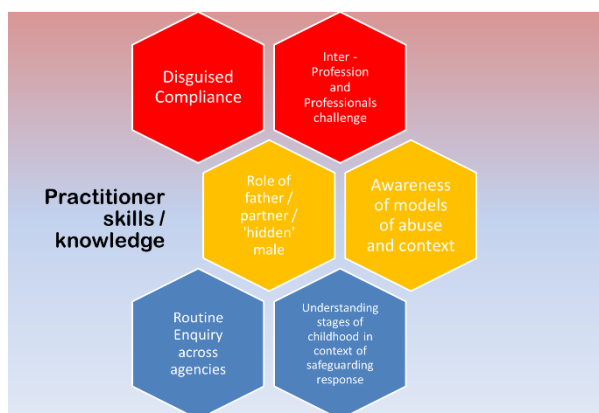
Disguised Compliance

Inter - Profession and Professionals challenge

Practitioner skills / knowledge

Role of father / partner / 'hidden' male

Awareness of models of abuse and context

Routine Enquiry across agencies

Understanding stages of childhood in context of safeguarding response